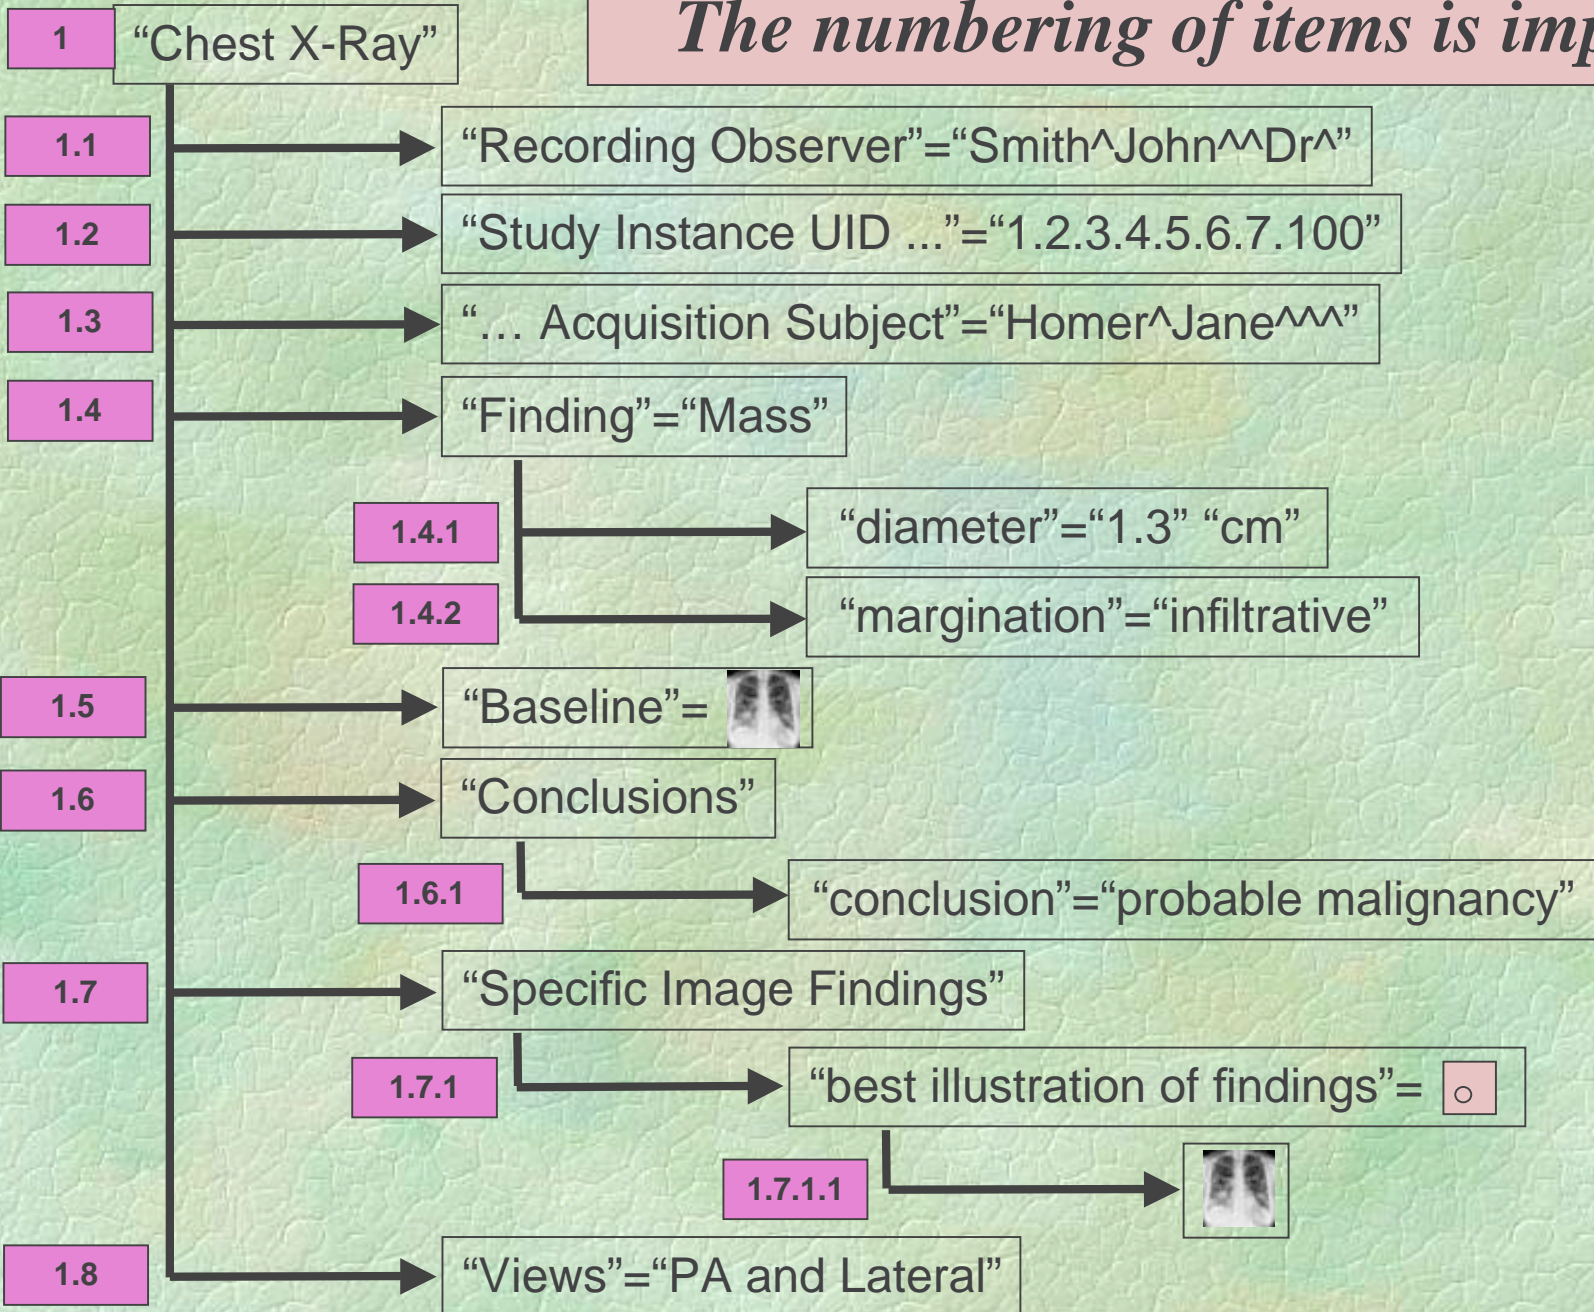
The numbering of items is im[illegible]

1 “Chest X-Ray”

1.1 “Recording Observer”=“Smith^John^^Dr^”

1.2 “Study Instance UID ...”=“1.2.3.4.5.6.7.100”

1.3 “… Acquisition Subject”=“Homer^Jane^^^”

1.4 “Finding”=“Mass”

1.4.1 “diameter”=“1.3” “cm”

1.4.2 “margination”=“infiltrative”

1.5 “Baseline”=

1.6 “Conclusions”

1.6.1 “conclusion”=“probable malignancy”

1.7 “Specific Image Findings”

1.7.1 “best illustration of findings”=

1.7.1.1

1.8 “Views”=“PA and Lateral”